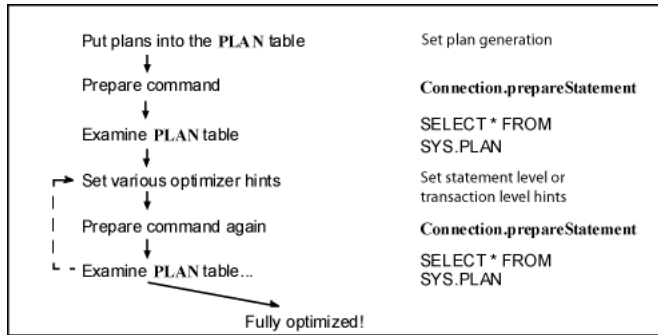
Put plans into the PLAN table

Set plan generation

Prepare command

Connection.prepareStatement

Examine PLAN table

SELECT * FROM SYS.PLAN

Set various optimizer hints

Set statement level or transaction level hints

Prepare command again

Connection.prepareStatement

Examine PLAN table...

SELECT * FROM SYS.PLAN

Fully optimized!